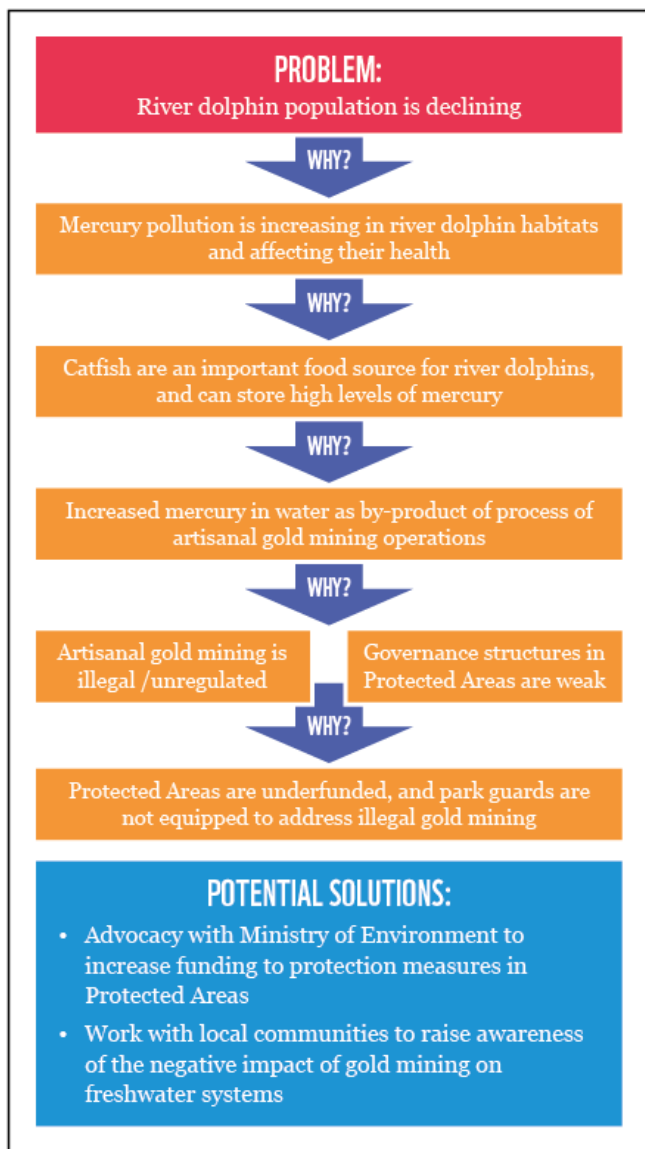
PROBLEM:
River dolphin population is declining

WHY?

Mercury pollution is increasing in river dolphin habitats and affecting their health

WHY?

Catfish are an important food source for river dolphins, and can store high levels of mercury

WHY?

Increased mercury in water as by-product of process of artisanal gold mining operations

WHY?

Artisanal gold mining is illegal /unregulated

Governance structures in Protected Areas are weak

WHY?

Protected Areas are underfunded, and park guards are not equipped to address illegal gold mining

POTENTIAL SOLUTIONS:

• Advocacy with Ministry of Environment to increase funding to protection measures in Protected Areas

• Work with local communities to raise awareness of the negative impact of gold mining on freshwater systems